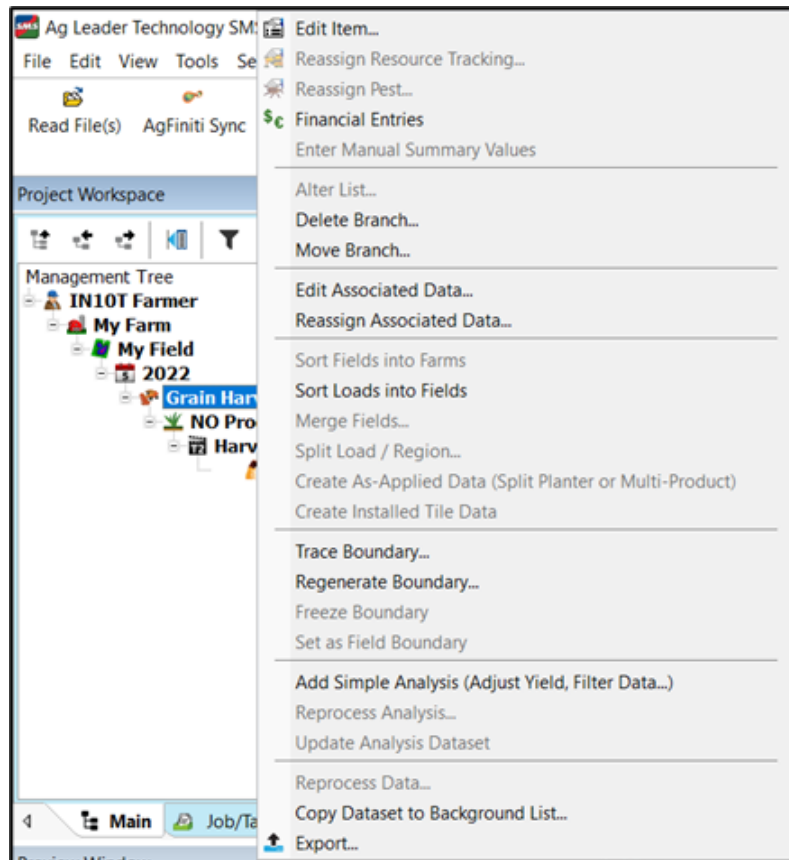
Ag Leader Technology SMS

File Edit View Tools Se

Read File(s) AgFiniti Sync

Project Workspace

Management Tree
IN10T Farmer
My Farm
My Field
2022
Grain Harv
NO Pro
Harv

Main Job/Ta

Edit Item...
Reassign Resource Tracking...
Reassign Pest...
Financial Entries
Enter Manual Summary Values

Alter List...
Delete Branch...
Move Branch...

Edit Associated Data...
Reassign Associated Data...

Sort Fields into Farms
Sort Loads into Fields
Merge Fields...
Split Load / Region...
Create As-Applied Data (Split Planter or Multi-Product)
Create Installed Tile Data

Trace Boundary...
Regenerate Boundary...
Freeze Boundary
Set as Field Boundary

Add Simple Analysis (Adjust Yield, Filter Data...)
Reprocess Analysis...
Update Analysis Dataset

Reprocess Data...
Copy Dataset to Background List...
Export...